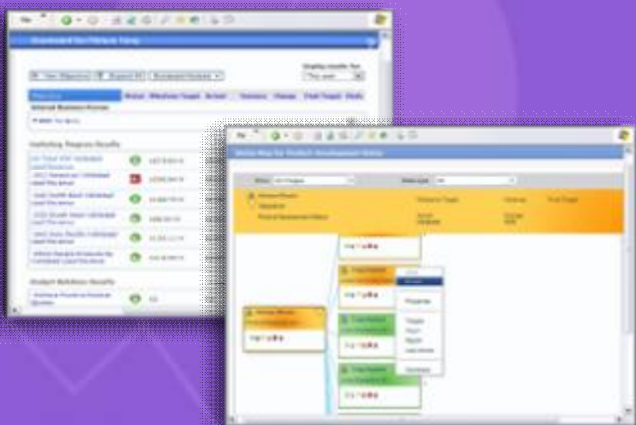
Dashboard for Mirtech Corp

Display results for

This year

View Objectives

Export

Actual

Milestone Target

Actual

Variance

Change

Final Target

Internal Business Process

Marketing Program Results

Product Solutions Results

Strategy Map for Product Development Group

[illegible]